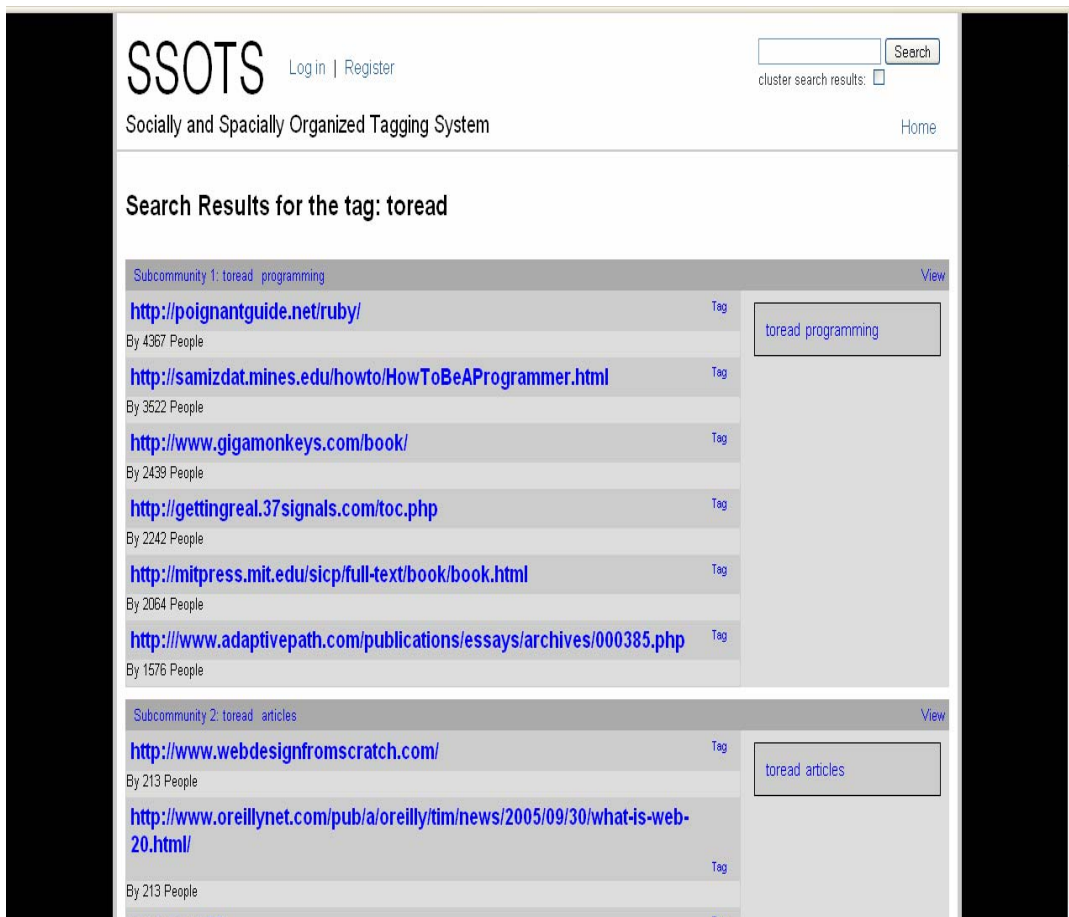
SSOTS Log in | Register

Search
cluster search results:

Socially and Spacially Organized Tagging System

Home

Search Results for the tag: toread

Subcommunity 1: toread programming

View

http://poignantguide.net/ruby/

Tag

By 4367 People

toread programming

http://samizdat.mines.edu/howto/HowToBeAProgrammer.html

Tag

By 3522 People

http://www.gigamonkeys.com/book/

Tag

By 2439 People

http://gettingreal.37signals.com/toc.php

Tag

By 2242 People

http://mitpress.mit.edu/sicp/full-text/book/book.html

Tag

By 2064 People

http:///www.adaptivepath.com/publications/essays/archives/000385.php

Tag

By 1576 People

Subcommunity 2: toread articles

View

http://www.webdesignfromscratch.com/

Tag

By 213 People

toread articles

http://www.oreillynet.com/pub/a/oreilly/tim/news/2005/09/30/what-is-web-20.html/

Tag

By 213 People